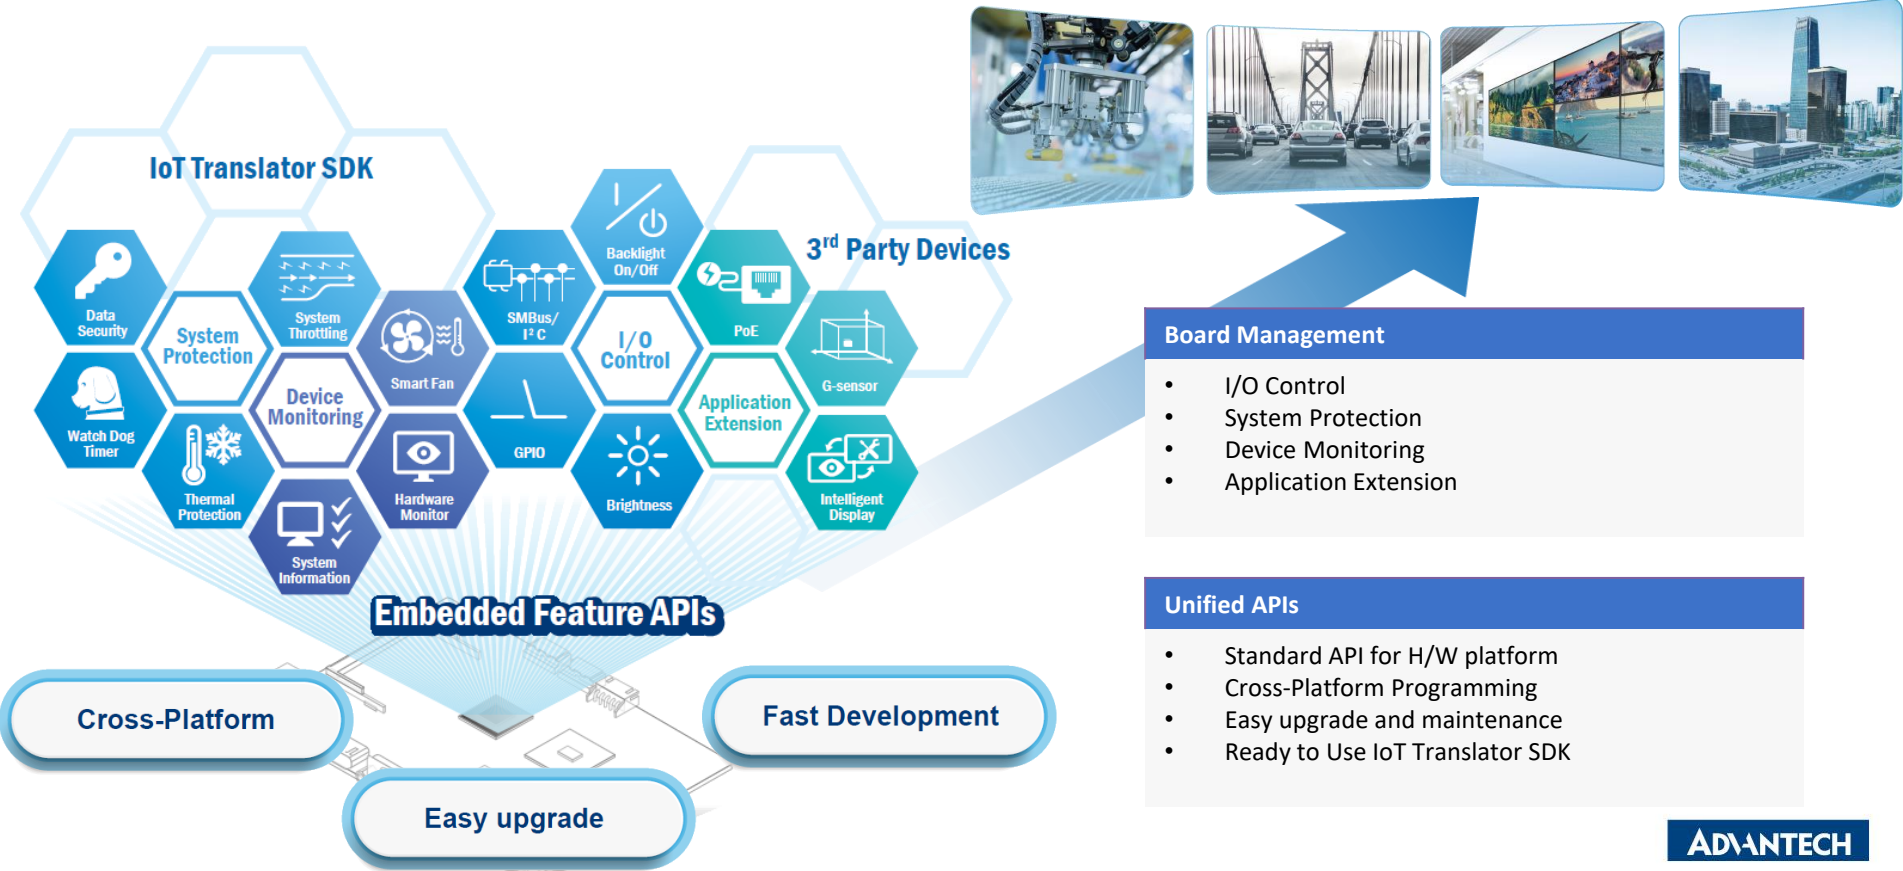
IoT Translator SDK

Data Security

System Protection

System Throttling

Smart Fan

SMBus/ I²C

Backlight On/Off

PoE

3rd Party Devices

I/O Control

G-sensor

Watch Dog Timer

Device Monitoring

GPIO

Application Extension

Thermal Protection

Hardware Monitor

Brightness

Intelligent Display

System Information

Embedded Feature APIs

Cross-Platform

Fast Development

Easy upgrade

Board Management

- I/O Control
- System Protection
- Device Monitoring
- Application Extension

Unified APIs

- Standard API for H/W platform
- Cross-Platform Programming
- Easy upgrade and maintenance
- Ready to Use IoT Translator SDK

ADVANTECH